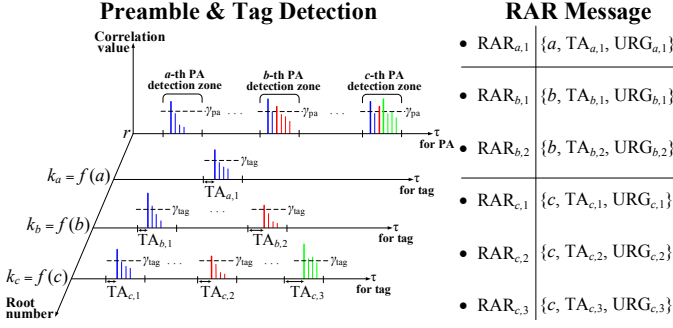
Preamble & Tag Detection

Correlation value

$a$-th PA detection zone

$b$-th PA detection zone

$c$-th PA detection zone

$\gamma_{\text{pa}}$

$\gamma_{\text{pa}}$

$\gamma_{\text{pa}}$

. . .

. . .

$r$

$\tau$ for PA

$k_a = f(a)$

$\gamma_{\text{tag}}$

$\text{TA}_{a,1}$

$\tau$ for tag

$k_b = f(b)$

$\gamma_{\text{tag}}$

. . .

$\gamma_{\text{tag}}$

$\text{TA}_{b,1}$

$\text{TA}_{b,2}$

$\tau$ for tag

$k_c = f(c)$

$\gamma_{\text{tag}}$

. . .

$\gamma_{\text{tag}}$

. . .

$\gamma_{\text{tag}}$

$\tau$ for tag

$\text{TA}_{c,1}$

$\text{TA}_{c,2}$

$\text{TA}_{c,3}$

Root number

RAR Message

• $\text{RAR}_{a,1}$ $\{a, \text{TA}_{a,1}, \text{URG}_{a,1}\}$

• $\text{RAR}_{b,1}$ $\{b, \text{TA}_{b,1}, \text{URG}_{b,1}\}$

• $\text{RAR}_{b,2}$ $\{b, \text{TA}_{b,2}, \text{URG}_{b,2}\}$

• $\text{RAR}_{c,1}$ $\{c, \text{TA}_{c,1}, \text{URG}_{c,1}\}$

• $\text{RAR}_{c,2}$ $\{c, \text{TA}_{c,2}, \text{URG}_{c,2}\}$

• $\text{RAR}_{c,3}$ $\{c, \text{TA}_{c,3}, \text{URG}_{c,3}\}$